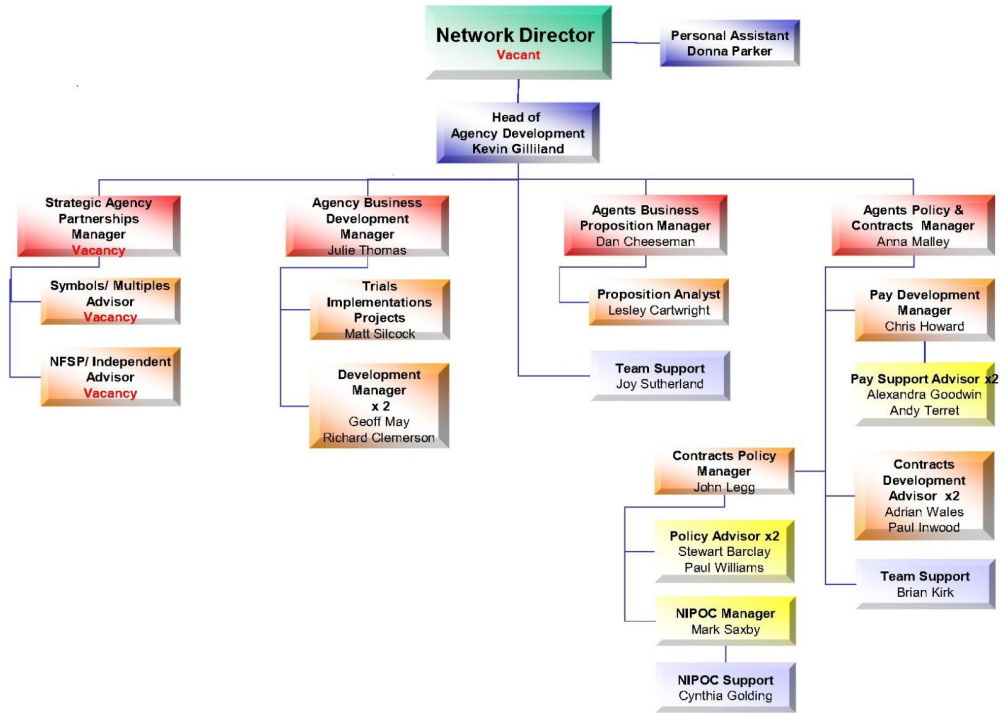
Network Director
Vacant

Personal Assistant
Donna Parker

Head of
Agency Development
Kevin Gilliland

Strategic Agency Partnerships Manager
Vacancy

Symbols/ Multiples Advisor
Vacancy

NFSP/ Independent Advisor
Vacancy

Agency Business Development Manager
Julie Thomas

Trials Implementations Projects
Matt Silcock

Development Manager x 2
Geoff May
Richard Clemerson

Agents Business Proposition Manager
Dan Cheeseman

Proposition Analyst
Lesley Cartwright

Team Support
Joy Sutherland

Agents Policy & Contracts Manager
Anna Malley

Pay Development Manager
Chris Howard

Pay Support Advisor x2
Alexandra Goodwin
Andy Terret

Contracts Policy Manager
John Legg

Contracts Development Advisor x2
Adrian Wales
Paul Inwood

Policy Advisor x2
Stewart Barclay
Paul Williams

Team Support
Brian Kirk

NIPOC Manager
Mark Saxby

NIPOC Support
Cynthia Golding